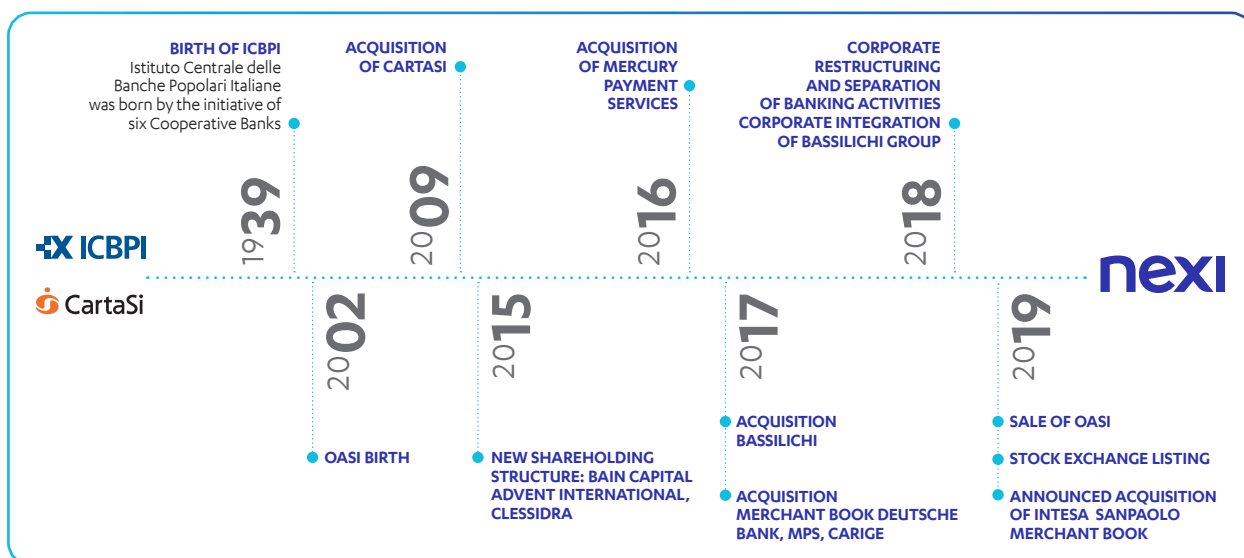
BIRTH OF ICBPI
Istituto Centrale delle Banche Popolari Italiane was born by the initiative of six Cooperative Banks

1939

ACQUISITION OF CARTASI

2009

ACQUISITION OF MERCURY PAYMENT SERVICES

2016

CORPORATE RESTRUCTURING AND SEPARATION OF BANKING ACTIVITIES
CORPORATE INTEGRATION OF BASSILICHI GROUP

2018

ICBPI

CartaSi

nexi

2002

OASI BIRTH

2015

NEW SHAREHOLDING STRUCTURE: BAIN CAPITAL ADVENT INTERNATIONAL, CLESSIDRA

2017

ACQUISITION BASSILICHI

ACQUISITION MERCHANT BOOK DEUTSCHE BANK, MPS, CARIGE

2019

SALE OF OASI

STOCK EXCHANGE LISTING

ANNOUNCED ACQUISITION OF INTESA SANPAOLO MERCHANT BOOK